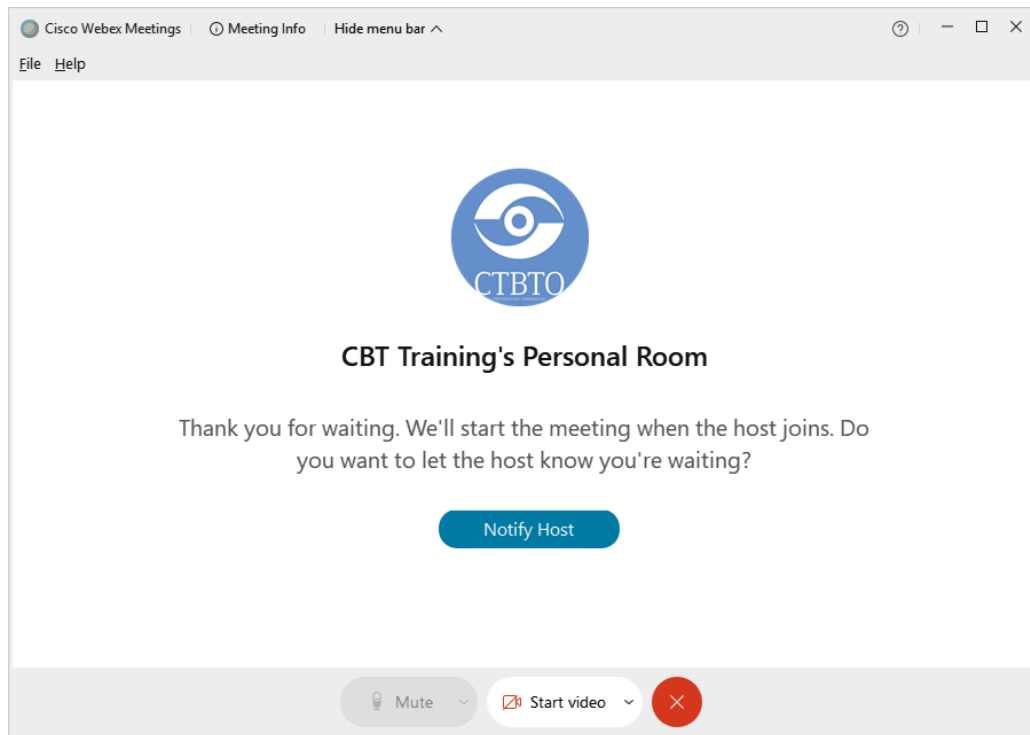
Cisco Webex Meetings | Meeting Info | Hide menu bar

File Help

CTBTO
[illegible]

CBT Training's Personal Room

Thank you for waiting. We'll start the meeting when the host joins. Do you want to let the host know you're waiting?

Notify Host

Mute

Start video